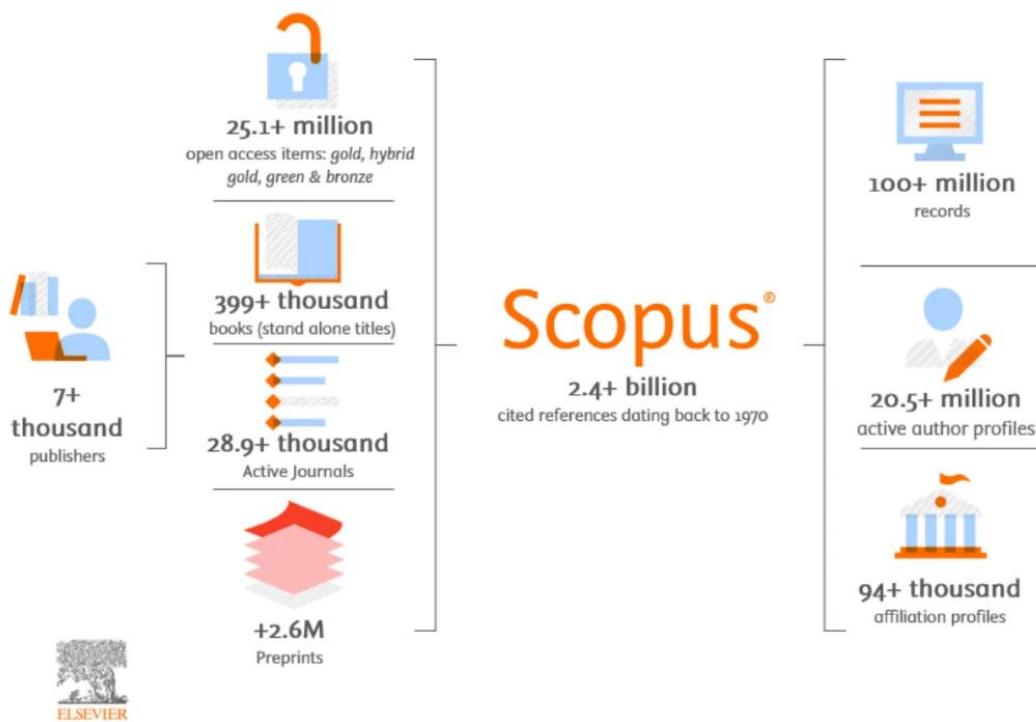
7+ thousand
publishers

25.1+ million
open access items: gold, hybrid gold, green & bronze

399+ thousand
books (stand alone titles)

28.9+ thousand
Active Journals

+2.6M
Preprints

Scopus®
2.4+ billion
cited references dating back to 1970

100+ million
records

20.5+ million
active author profiles

94+ thousand
affiliation profiles

ELSEVIER